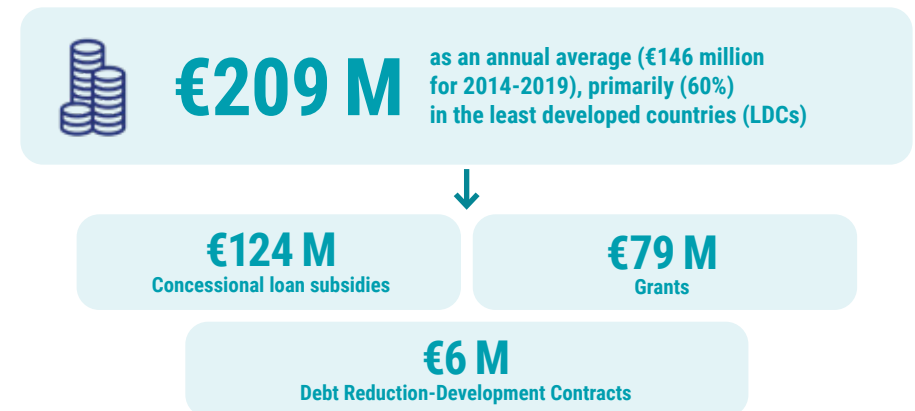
€209 M

as an annual average (€146 million for 2014-2019), primarily (60%) in the least developed countries (LDCs)

€124 M
Concessional loan subsidies

€79 M
Grants

€6 M
Debt Reduction-Development Contracts